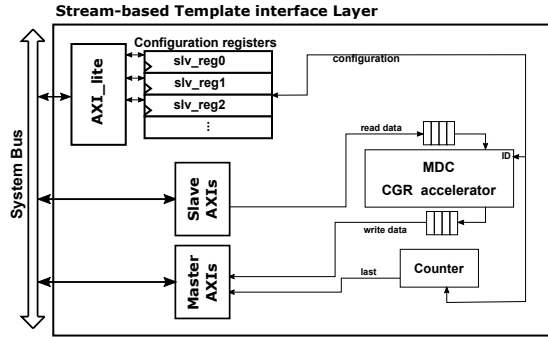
Stream-based Template interface Layer

System Bus

AXI_lite

Configuration registers

slv_reg0

slv_reg1

slv_reg2

⋮

configuration

read data

ID

MDC

CGR accelerator

Slave AXIs

write data

Master AXIs

last

Counter